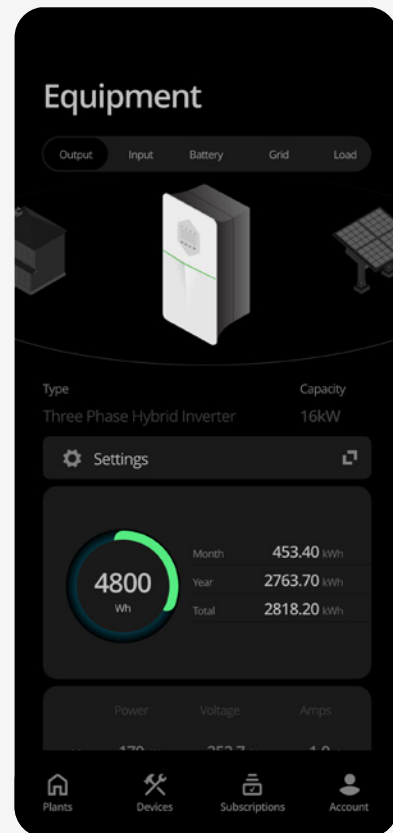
Equipment

Output Input Battery Grid Load

Type
Three Phase Hybrid Inverter

Capacity
16kW

Settings

4800
Wh

| | |
|---|---|
| Month | 453.40 kWh |
| Year | 2763.70 kWh |
| Total | 2818.20 kWh |

Power Voltage Amps

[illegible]

Plants Devices Subscriptions Account